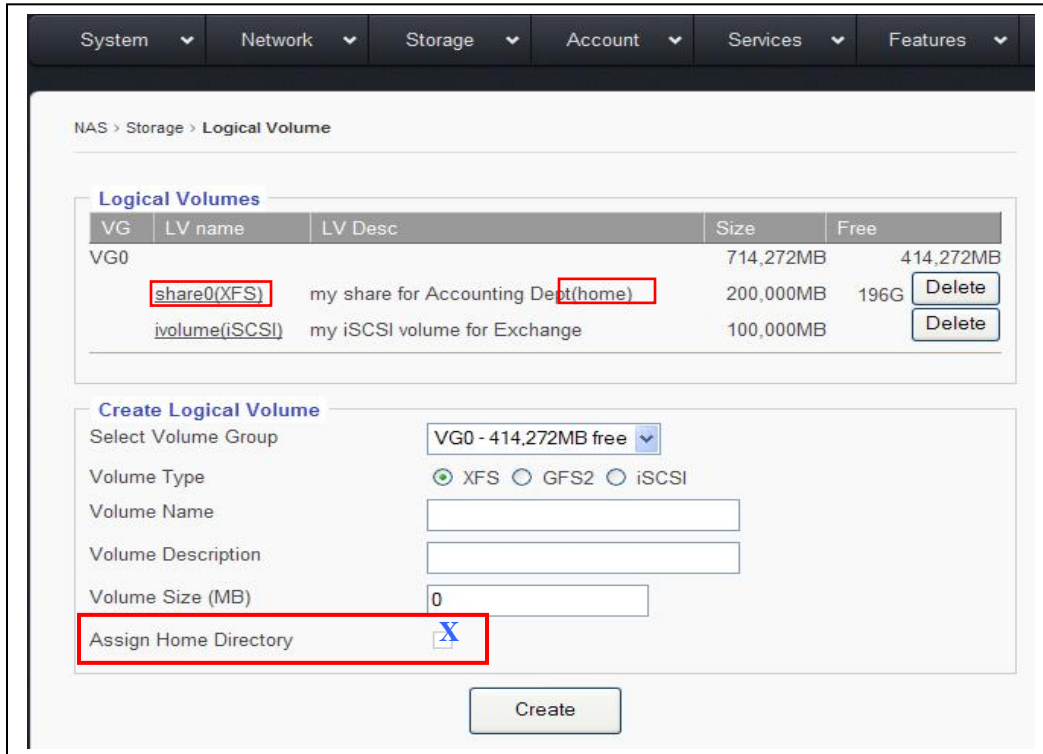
System Network Storage Account Services Features

NAS > Storage > Logical Volume

Logical Volumes

| VG | LV name | LV Desc | Size | Free | |
|---|---|---|---|---|---|
| VG0 | | | 714,272MB | 414,272MB | |
| | share0(XFS) | my share for Accounting Dept(home) | 200,000MB | 196G | Delete |
| | ivolume(iSCSI) | my iSCSI volume for Exchange | 100,000MB | | Delete |

Create Logical Volume

Select Volume Group VG0 - 414,272MB free

Volume Type XFS GFS2 iSCSI

Volume Name

Volume Description

Volume Size (MB) 0

Assign Home Directory X

Create